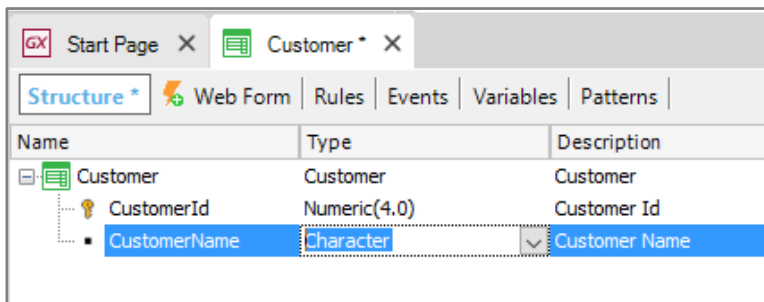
GX Start Page ✕ Customer * ✕

Structure * | Web Form | Rules | Events | Variables | Patterns

| Name | Type | Description |
|---|---|---|
| Customer | Customer | Customer |
| CustomerId | Numeric(4.0) | Customer Id |
| CustomerName | Character | Customer Name |